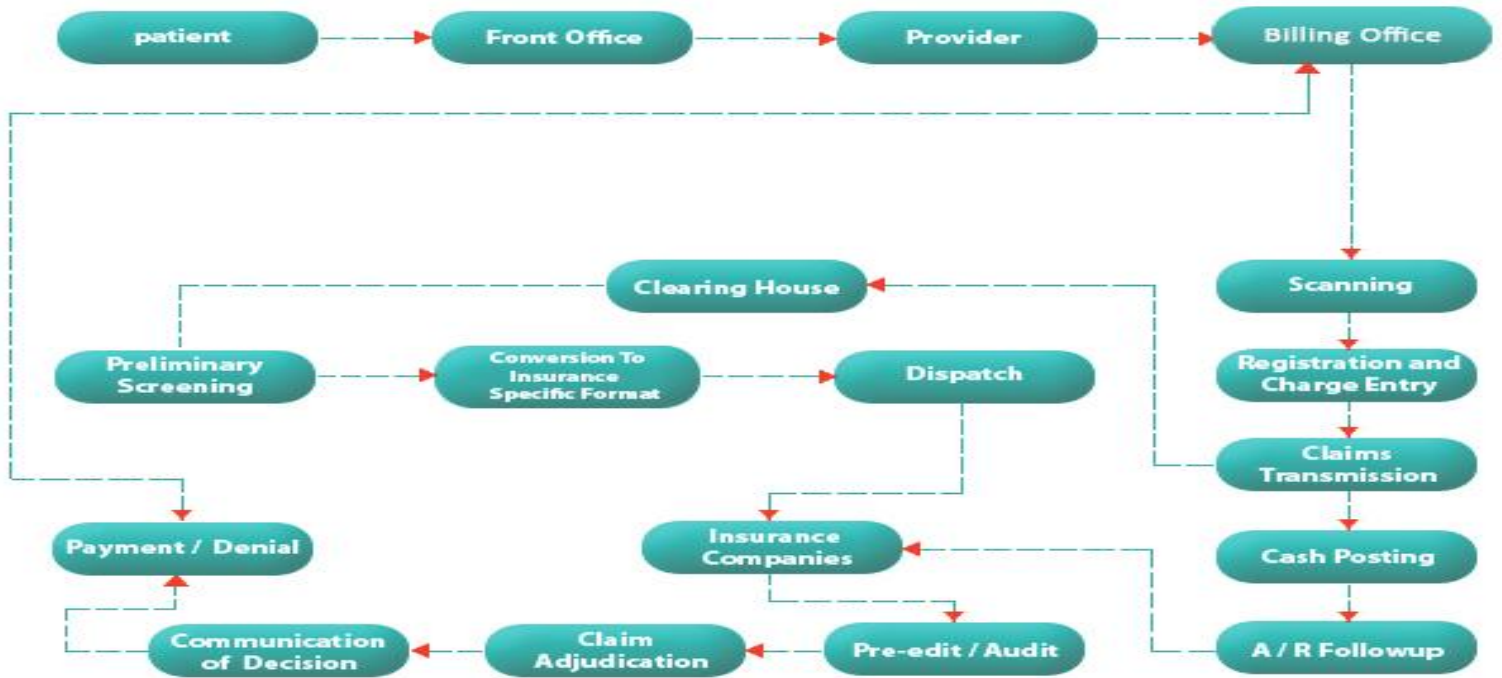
patient

Front Office

Provider

Billing Office

Scanning

Registration and Charge Entry

Claims Transmission

Cash Posting

A / R Followup

Clearing House

Preliminary Screening

Conversion To Insurance Specific Format

Dispatch

Insurance Companies

Pre-edit / Audit

Claim Adjudication

Communication of Decision

Payment / Denial